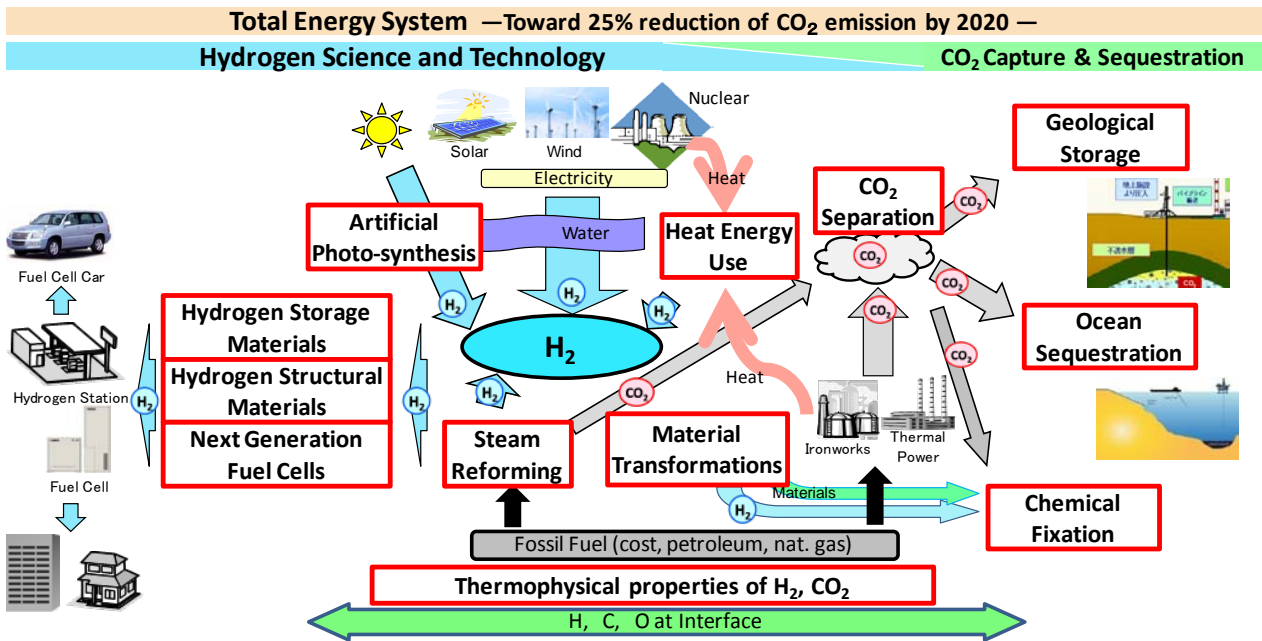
Total Energy System —Toward 25% reduction of $CO_2$ emission by 2020 —

Hydrogen Science and Technology

$CO_2$ Capture & Sequestration

Solar

Wind

Nuclear

Electricity

Heat

Artificial Photo-synthesis

Water

Heat Energy Use

$CO_2$ Separation

$CO_2$

Geological Storage

Fuel Cell Car

Hydrogen Storage Materials

Hydrogen Structural Materials

Next Generation Fuel Cells

Hydrogen Station

$H_2$

Fuel Cell

$H_2$

Steam Reforming

Material Transformations

Heat

Ironworks

Thermal Power

Ocean Sequestration

Materials

Chemical Fixation

Fossil Fuel (cost, petroleum, nat. gas)

Thermophysical properties of $H_2$, $CO_2$

H, C, O at Interface